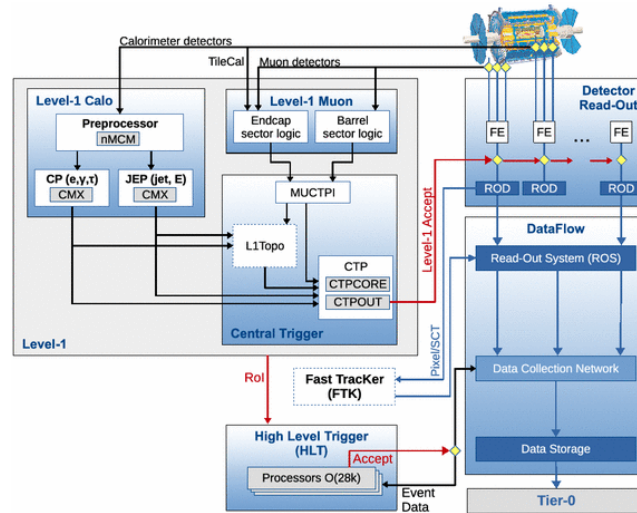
Calorimeter detectors

TileCal

Muon detectors

Level-1 Calo

Preprocessor

nMCM

CP (e,γ,τ)

CMX

JEP (jet, E)

CMX

Level-1 Muon

Endcap sector logic

Barrel sector logic

MUCTPI

L1Topo

CTP

CTPCORE

CTPOUT

Central Trigger

Level-1

Level-1 Accept

Detector Read-Out

FE

FE

...

FE

ROD

ROD

ROD

DataFlow

Read-Out System (ROS)

Pixel/SCT

Fast TracKer (FTK)

Data Collection Network

RoI

High Level Trigger (HLT)

Accept

Processors O(28k)

Data Storage

Event Data

Tier-0